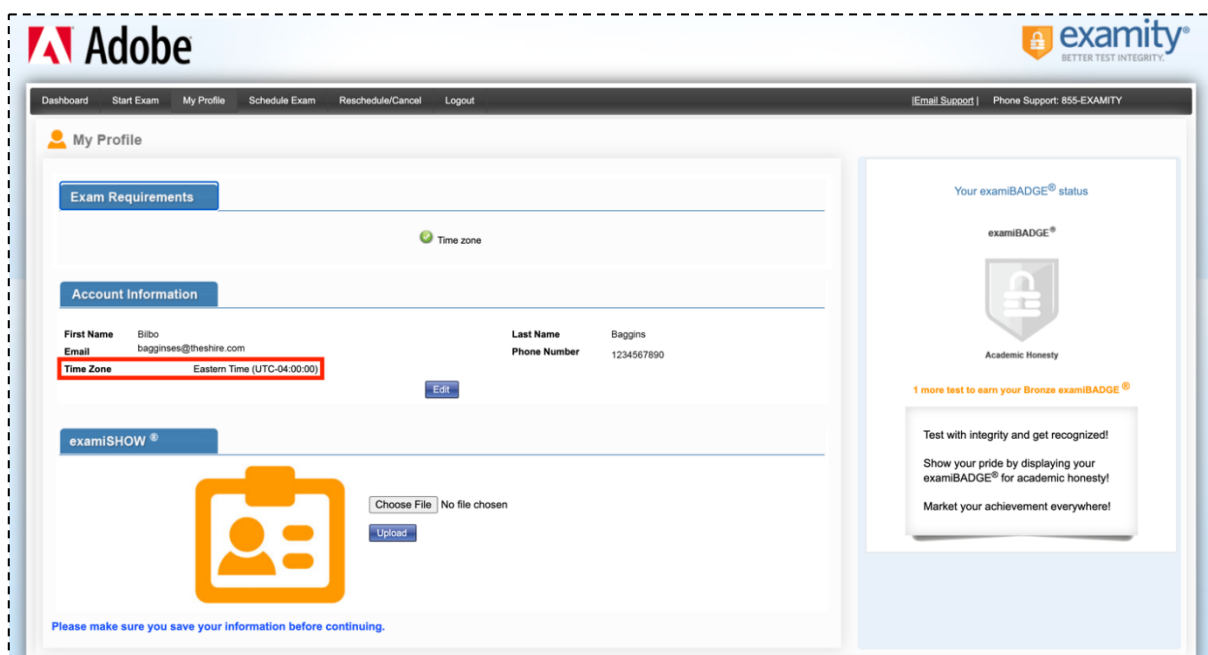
Adobe

examity®
BETTER TEST INTEGRITY.

Dashboard Start Exam My Profile Schedule Exam Reschedule/Cancel Logout

|Email Support | Phone Support: 855-EXAMITY

My Profile

Exam Requirements

Time zone

Account Information

| First Name | Bilbo | Last Name | Baggins |
|---|---|---|---|
| Email | bagginses@theshire.com | Phone Number | 1234567890 |
| Time Zone | Eastern Time (UTC-04:00:00) | | |

Edit

examiSHOW ®

Choose File No file chosen

Upload

Please make sure you save your information before continuing.

Your examiBADGE® status

examiBADGE®

Academic Honesty

1 more test to earn your Bronze examiBADGE ®

Test with integrity and get recognized!

Show your pride by displaying your examiBADGE® for academic honesty!

Market your achievement everywhere!